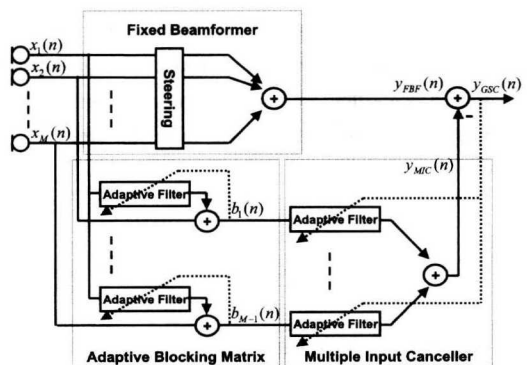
Fixed Beamformer

$x_1(n)$

$x_2(n)$

$x_M(n)$

Steering

$y_{FBF}(n)$

$y_{GSC}(n)$

-

$y_{MIC}(n)$

Adaptive Filter

$b_1(n)$

Adaptive Filter

Adaptive Filter

$b_{M-1}(n)$

Adaptive Filter

Adaptive Blocking Matrix

Multiple Input Canceller